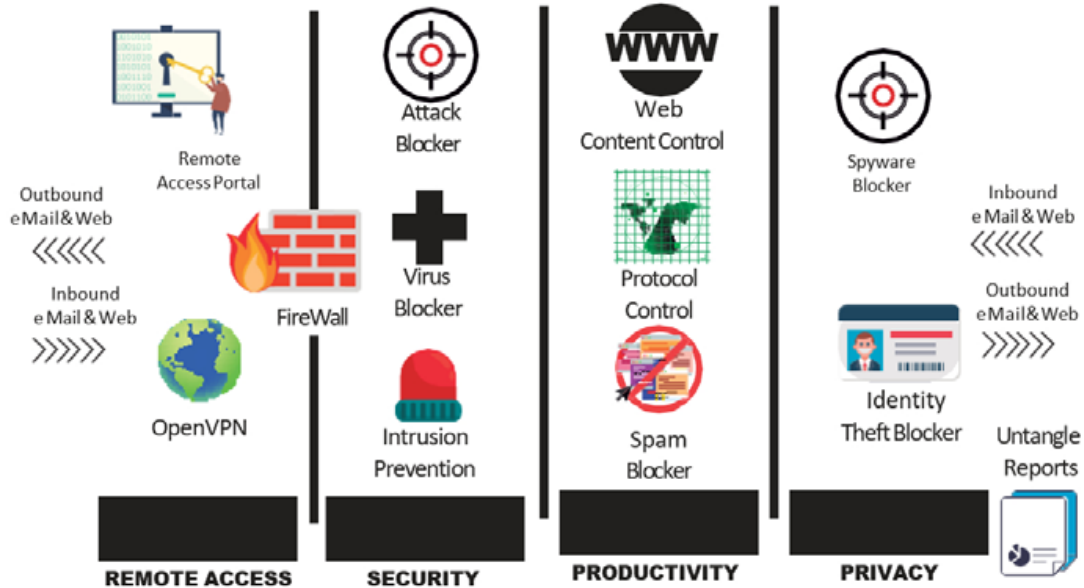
Remote Access Portal

Outbound eMail & Web

Inbound eMail & Web

FireWall

OpenVPN

Attack Blocker

Virus Blocker

Intrusion Prevention

WWW

Web Content Control

Protocol Control

Spam Blocker

Spyware Blocker

Inbound eMail & Web

Outbound eMail & Web

Identity Theft Blocker

Untangle Reports

REMOTE ACCESS

SECURITY

PRODUCTIVITY

PRIVACY